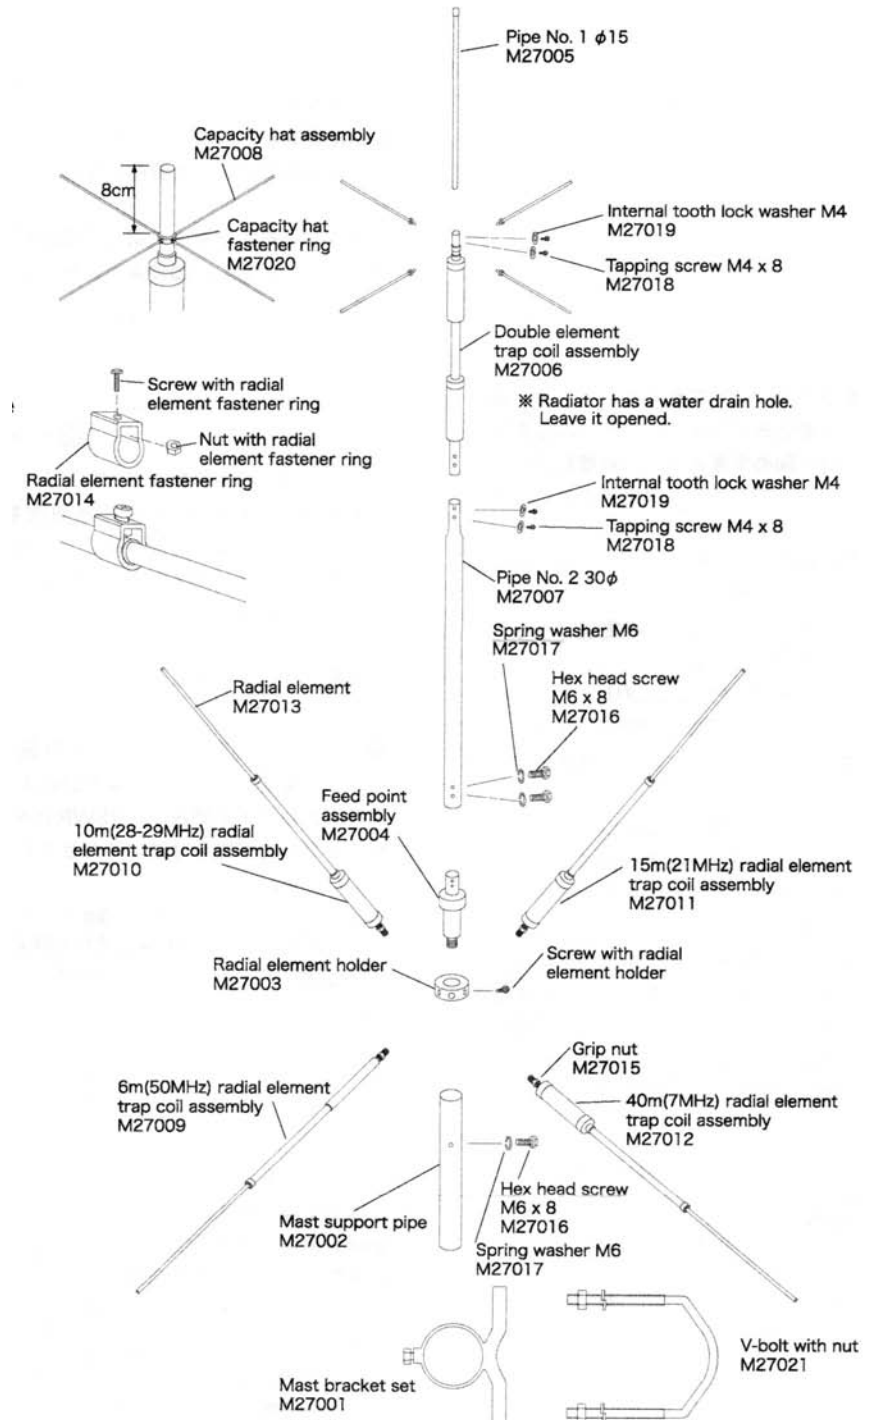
Pipe No. 1 $\phi$15
M27005

Capacity hat assembly
M27008

8cm

Capacity hat fastener ring
M27020

Internal tooth lock washer M4
M27019

Tapping screw M4 x 8
M27018

Double element trap coil assembly
M27006

Screw with radial element fastener ring

Nut with radial element fastener ring

※ Radiator has a water drain hole. Leave it opened.

Radial element fastener ring
M27014

Internal tooth lock washer M4
M27019

Tapping screw M4 x 8
M27018

Pipe No. 2 30$\phi$
M27007

Spring washer M6
M27017

Hex head screw
M6 x 8
M27016

Radial element
M27013

Feed point assembly
M27004

10m(28-29MHz) radial element trap coil assembly
M27010

15m(21MHz) radial element trap coil assembly
M27011

Radial element holder
M27003

Screw with radial element holder

Grip nut
M27015

6m(50MHz) radial element trap coil assembly
M27009

40m(7MHz) radial element trap coil assembly
M27012

Hex head screw
M6 x 8
M27016

Mast support pipe
M27002

Spring washer M6
M27017

V-bolt with nut
M27021

Mast bracket set
M27001